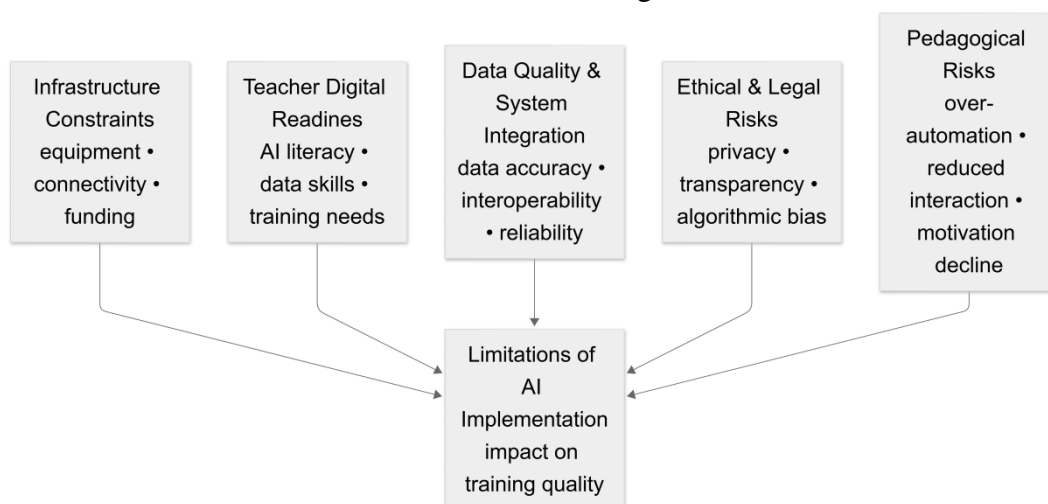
Infrastructure Constraints equipment • connectivity • funding

Teacher Digital Readines AI literacy • data skills • training needs

Data Quality & System Integration data accuracy • interoperability • reliability

Ethical & Legal Risks privacy • transparency • algorithmic bias

Pedagogical Risks over-automation • reduced interaction • motivation decline

Limitations of AI Implementation impact on training quality